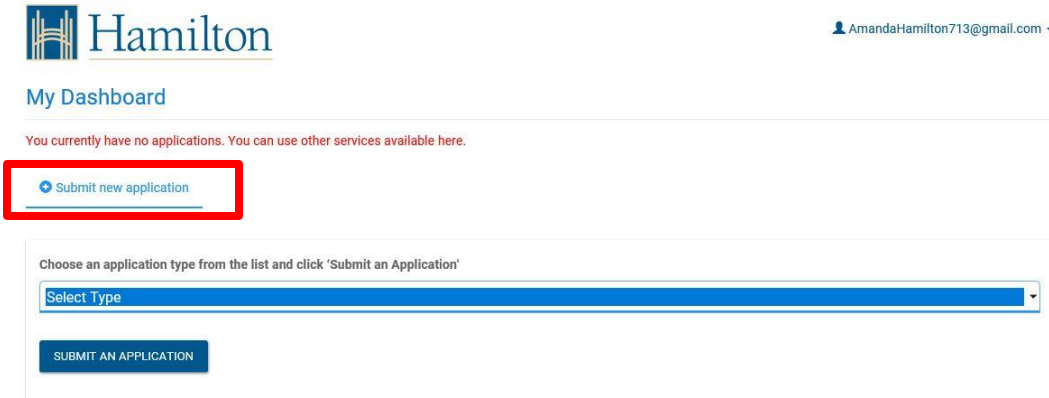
Hamilton

AmandaHamilton713@gmail.com

My Dashboard

You currently have no applications. You can use other services available here.

Submit new application

Choose an application type from the list and click 'Submit an Application'

Select Type

SUBMIT AN APPLICATION